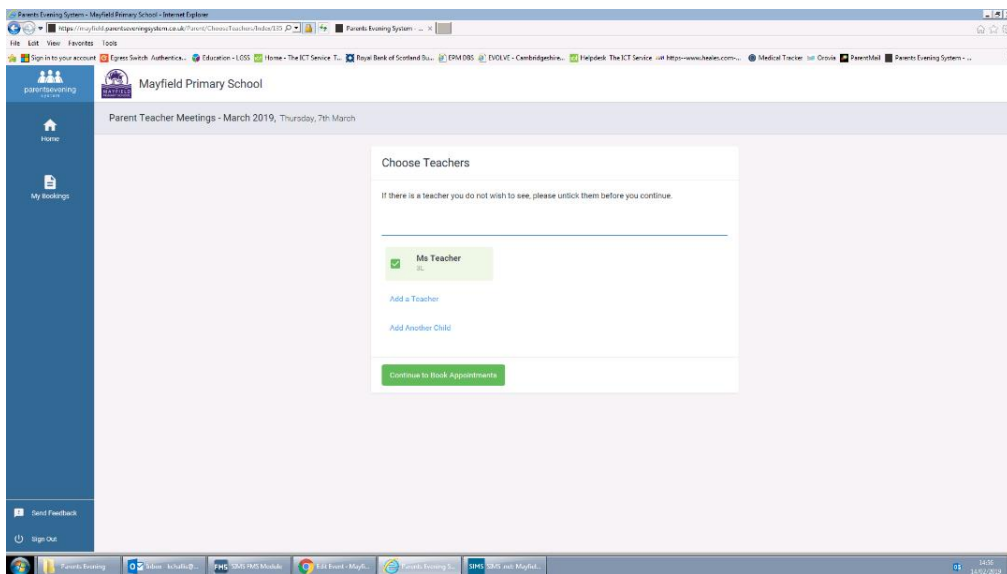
Parents Evening System - Mayfield Primary School - Internet Explorer

https://mayfield.parentseveningsystem.co.uk/Parent/ChooseTeachers/Index/135

Parents Evening System - ... ×

File Edit View Favorites Tools

Sign in to your account Egress Switch Authentica... Education - LGSS Home - The ICT Service T... Royal Bank of Scotland Bu... EPM DBS EVOLVE - Cambridgeshire... Helpdesk The ICT Service https--www.heales.com-... Medical Tracker Orovia ParentMail Parents Evening System - ...

parentsevening

Mayfield Primary School

Home

My Bookings

Parent Teacher Meetings - March 2019, Thursday, 7th March

Choose Teachers

If there is a teacher you do not wish to see, please untick them before you continue.

Ms Teacher
3L

Add a Teacher

Add Another Child

Continue to Book Appointments

Send Feedback

Sign Out

Parents Evening

Inbox - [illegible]

SIMS FMS Module

Edit Event - Mayfi...

Parents Evening S...

SIMS .net: Mayfield...

14:36
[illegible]